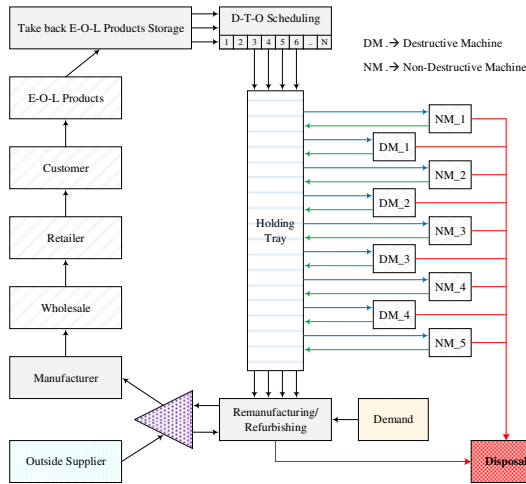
Take back E-O-L Products Storage

D-T-O Scheduling

1 2 3 4 5 6 .. N

DM .→ Destructive Machine

NM .→ Non-Destructive Machine

E-O-L Products

Customer

Retailer

Wholesale

Manufacturer

Outside Supplier

Holding Tray

NM_1

DM_1

NM_2

DM_2

NM_3

DM_3

NM_4

DM_4

NM_5

Remanufacturing/ Refurbishing

Demand

Disposal